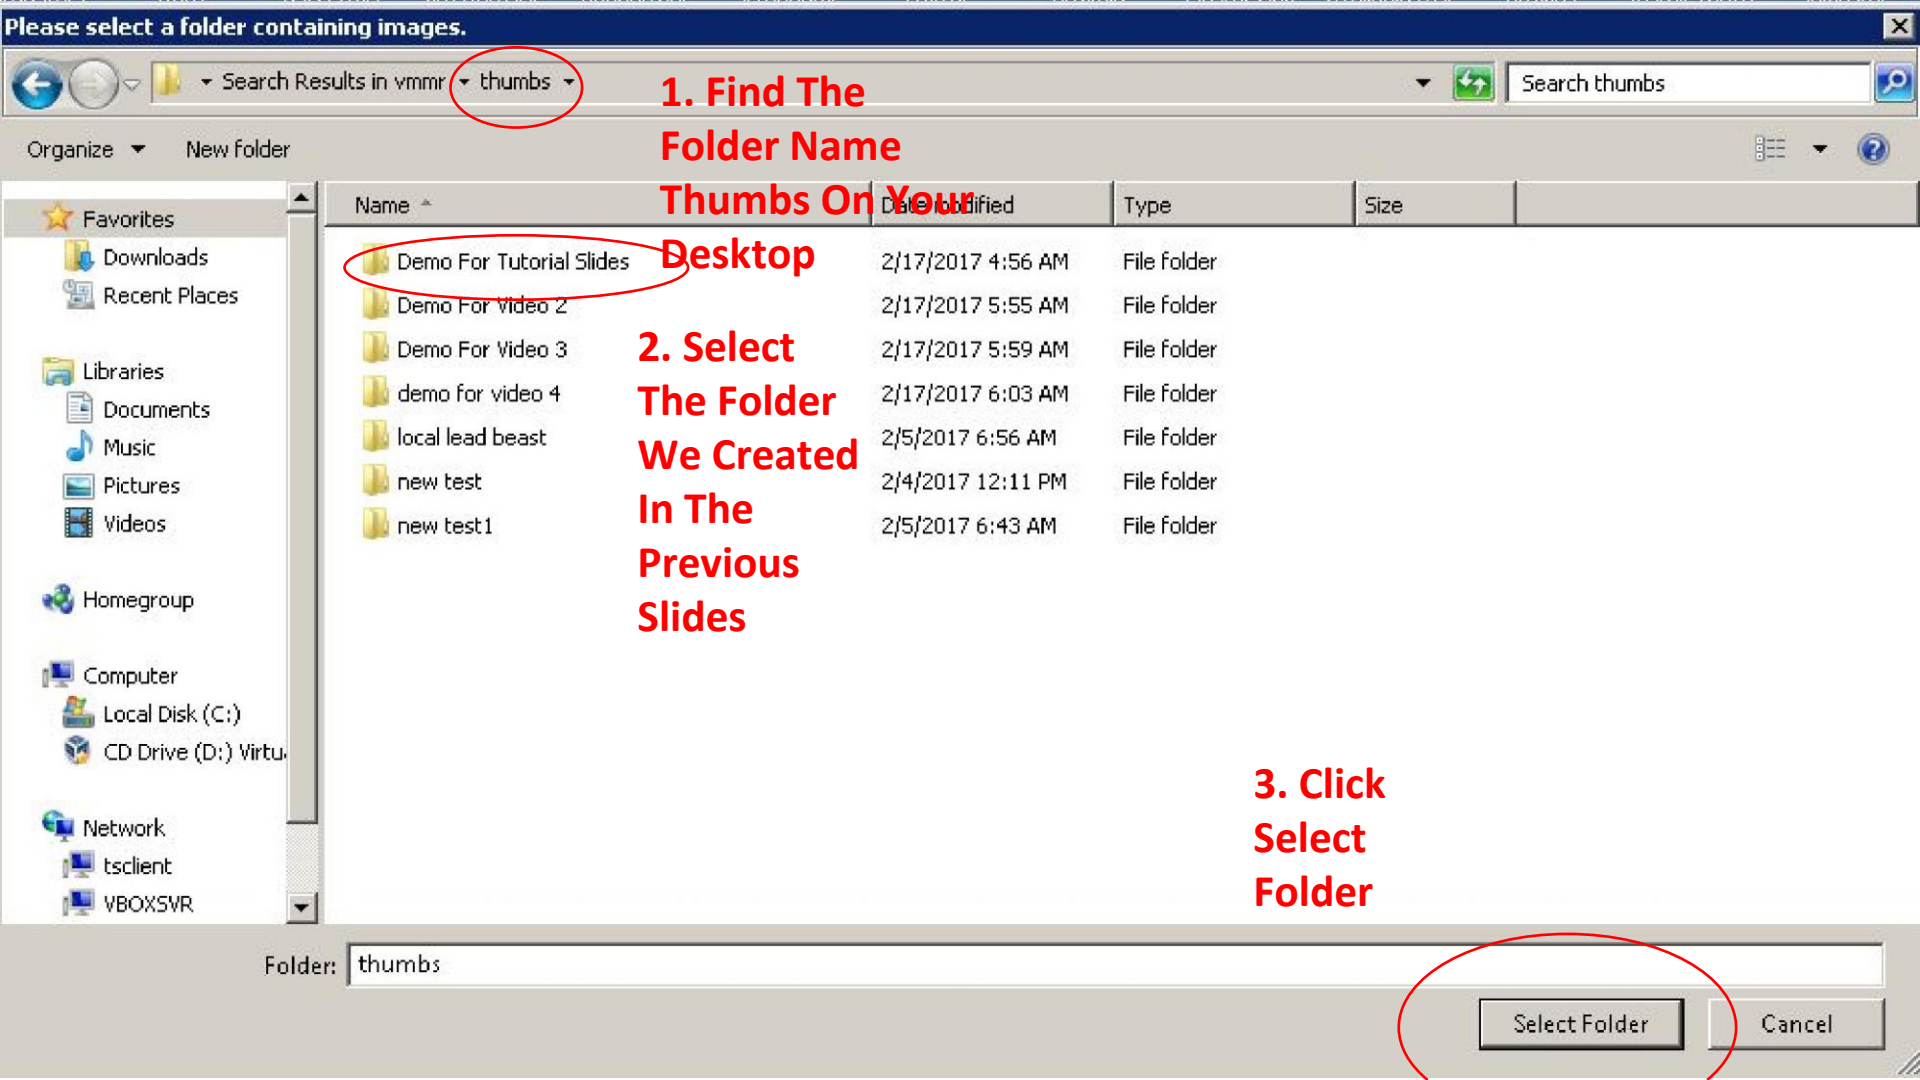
Please select a folder containing images.

Search Results in vmmr ▸ thumbs ▸

Search thumbs

Organize ▾ New folder

1. Find The Folder Name Thumbs On Your Desktop

Favorites
Downloads
Recent Places

Libraries
Documents
Music
Pictures
Videos

Homegroup

Computer
Local Disk (C:)
CD Drive (D:) Virtu

Network
tsclient
VBOXSVR

| Name | Date modified | Type | Size |
|---|---|---|---|
| Demo For Tutorial Slides | 2/17/2017 4:56 AM | File folder | |
| Demo For Video 2 | 2/17/2017 5:55 AM | File folder | |
| Demo For Video 3 | 2/17/2017 5:59 AM | File folder | |
| demo for video 4 | 2/17/2017 6:03 AM | File folder | |
| local lead beast | 2/5/2017 6:56 AM | File folder | |
| new test | 2/4/2017 12:11 PM | File folder | |
| new test1 | 2/5/2017 6:43 AM | File folder | |

2. Select The Folder We Created In The Previous Slides

3. Click Select Folder

Folder: thumbs

Select Folder Cancel